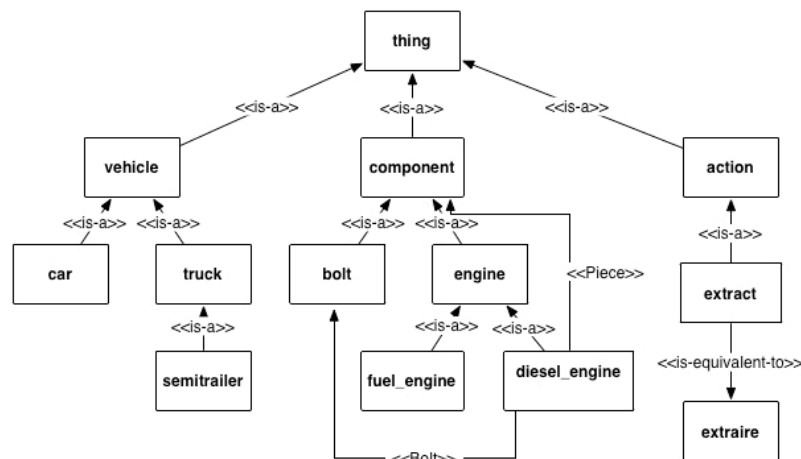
thing

<<is-a>>

<<is-a>>

<<is-a>>

vehicle

component

action

<<is-a>>

<<is-a>>

<<is-a>>

<<is-a>>

<<is-a>>

car

truck

bolt

engine

<<Piece>>

extract

<<is-a>>

<<is-a>>

<<is-a>>

<<is-equivalent-to>>

semitrailer

fuel_engine

diesel_engine

extraire

<<Bolt>>